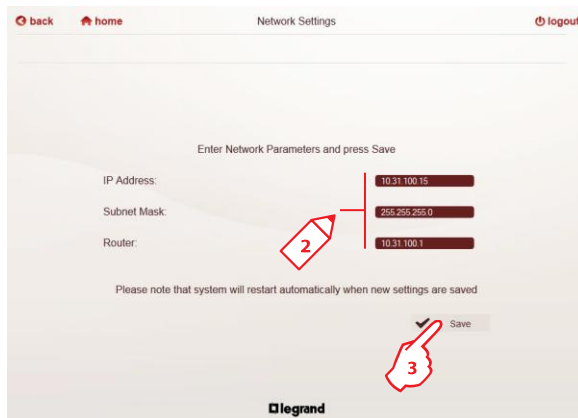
back home Network Settings logout

Enter Network Parameters and press Save

IP Address: 10.31.100.15

Subnet Mask: 255.255.255.0

Router: 10.31.100.1

2

Please note that system will restart automatically when new settings are saved

Save

3

legrand